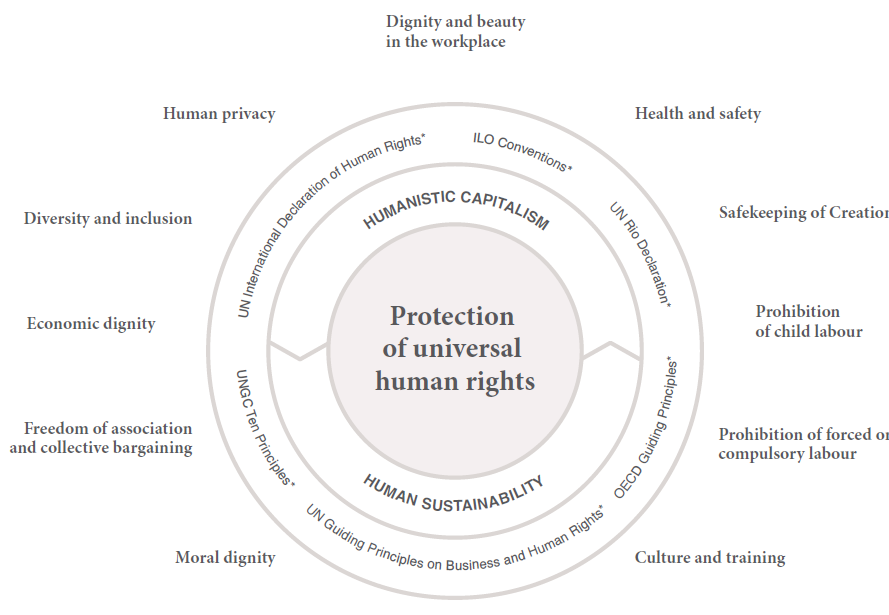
Dignity and beauty in the workplace

Human privacy

Health and safety

Diversity and inclusion

Safekeeping of Creation

Economic dignity

Prohibition of child labour

Freedom of association and collective bargaining

Prohibition of forced or compulsory labour

Moral dignity

Culture and training

UN International Declaration of Human Rights*

ILO Conventions*

UN Rio Declaration*

OECD Guiding Principles*

UN Guiding Principles on Business and Human Rights*

UNGC Ten Principles*

HUMANISTIC CAPITALISM

HUMAN SUSTAINABILITY

Protection of universal human rights